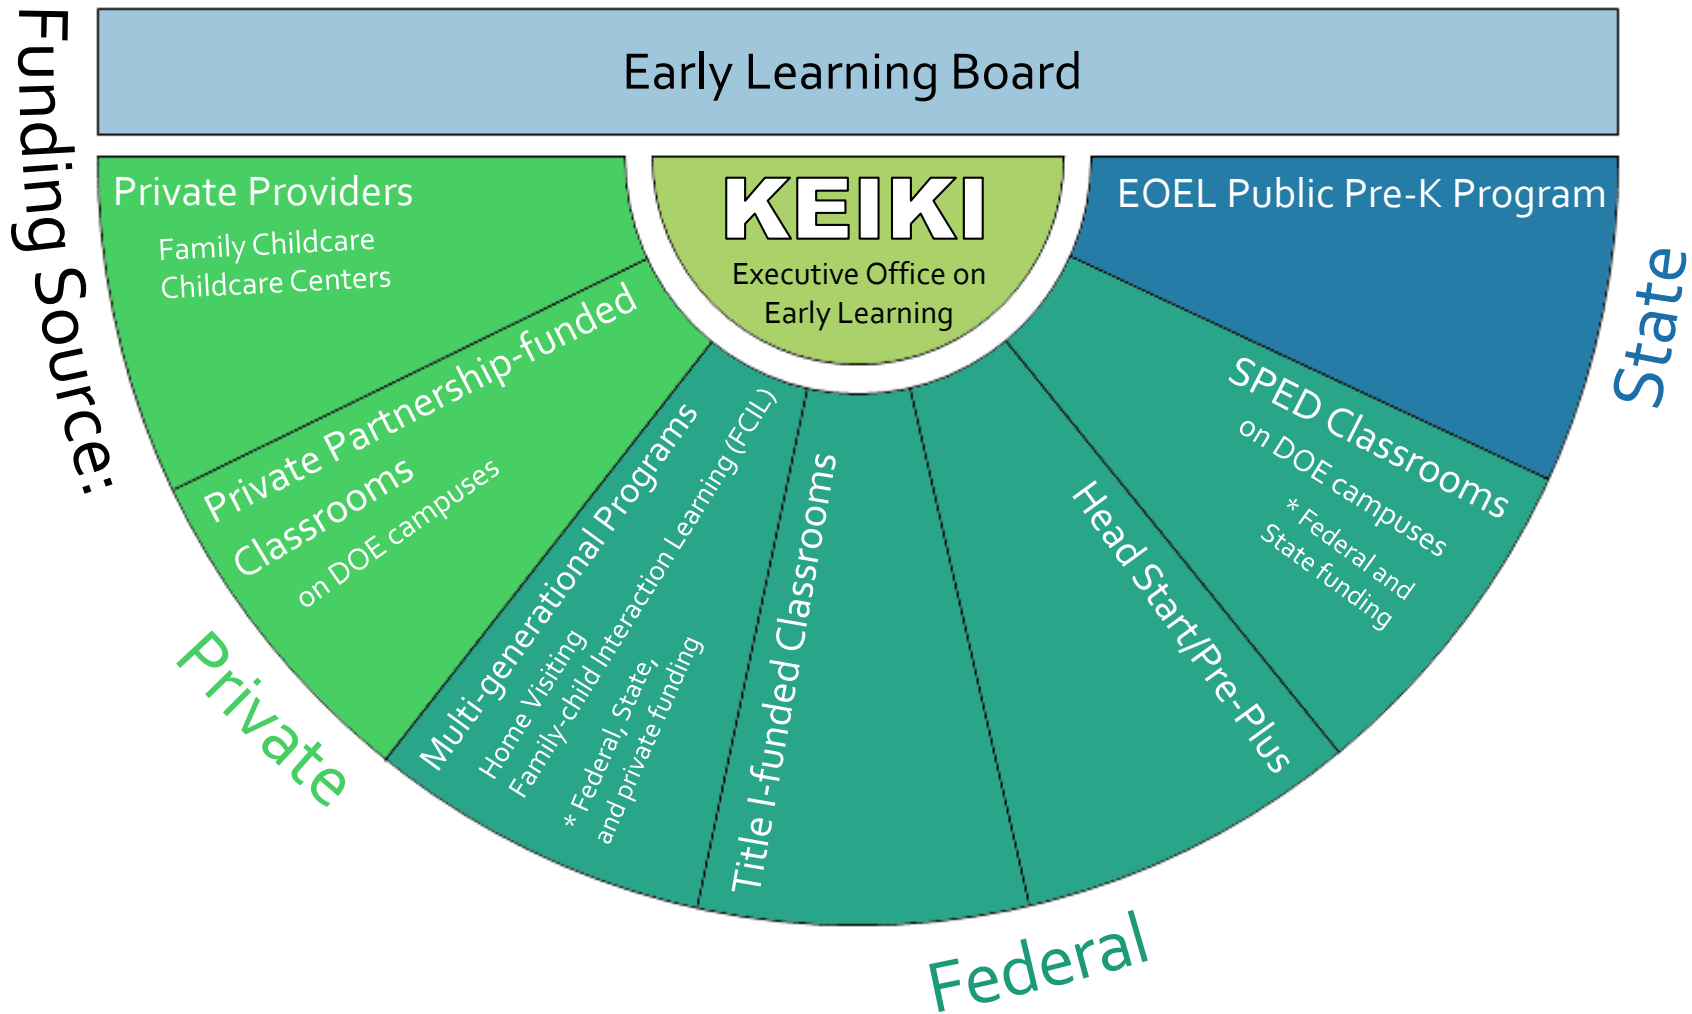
Funding Source:

Early Learning Board

Private Providers
Family Childcare
Childcare Centers

KEIKI
Executive Office on Early Learning

EOEL Public Pre-K Program

Private Partnership-funded Classrooms
on DOE campuses

Multi-generational Programs
Home Visiting
Family-child Interaction Learning (FCIL)
* Federal, State, and private funding

Title I-funded Classrooms

Head Start/Pre-Plus

SPED Classrooms
on DOE campuses
* Federal and State funding

Private

Federal

State